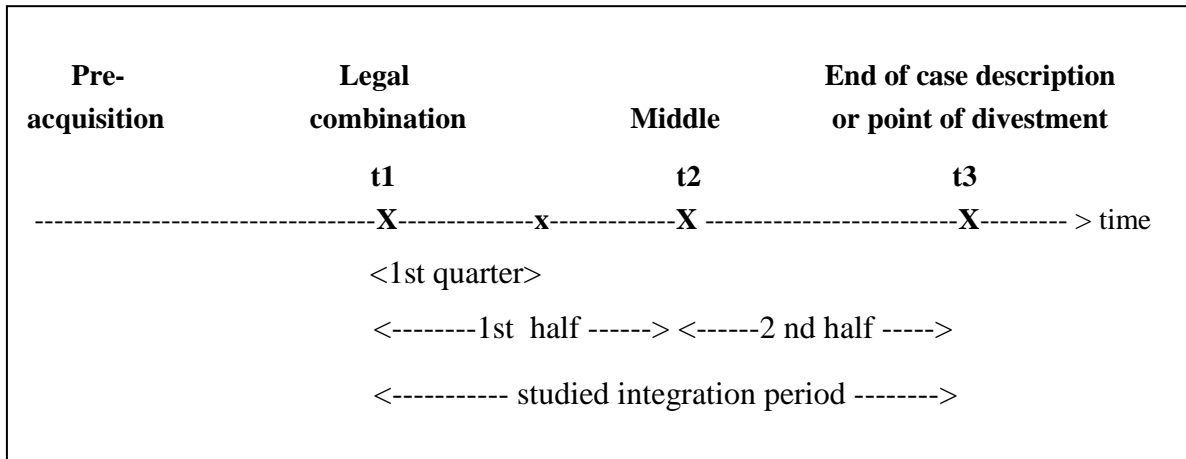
**Pre-acquisition** **Legal combination** **Middle** **End of case description or point of divestment**

**t1** **t2** **t3**

----------------------------------**X**-------------**x**------------**X** -------------------------**X**--------- > time

<1st quarter>

<--------1st half ------> <------2 nd half ----->

<----------- studied integration period -------->